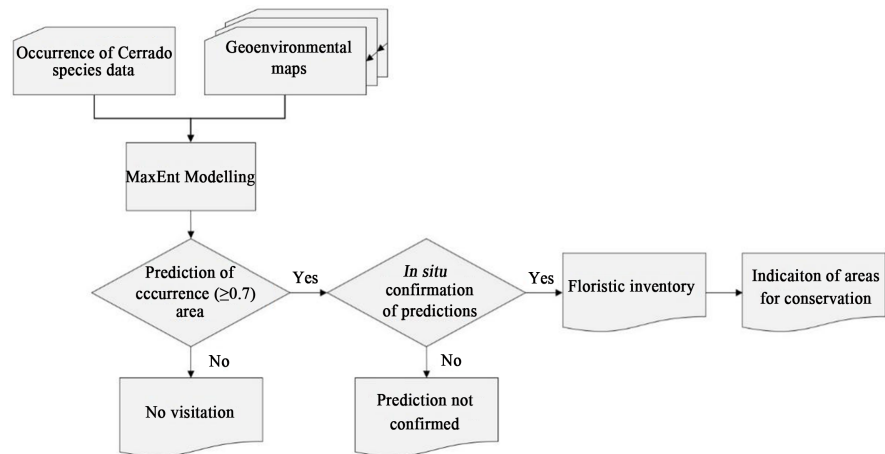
Occurrence of Cerrado species data

Geoenvironmental maps

MaxEnt Modelling

Prediction of cccurrence ($\geq$0.7) area

Yes

No

No visitation

In situ confirmation of predictions

Yes

No

Prediction not confirmed

Floristic inventory

Indicaiton of areas for conservation